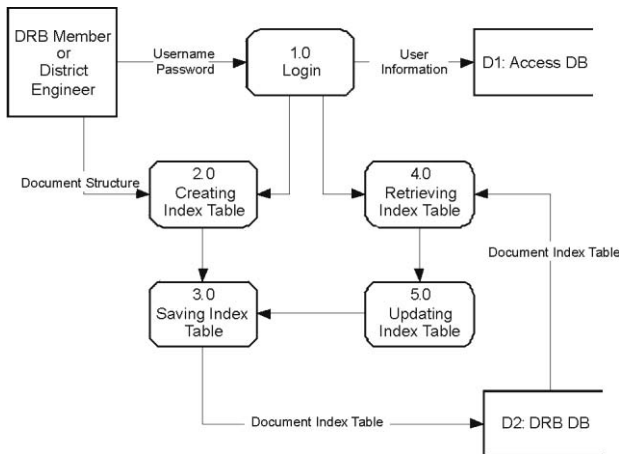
DRB Member or District Engineer

Username Password

1.0 Login

User Information

D1: Access DB

Document Structure

2.0 Creating Index Table

4.0 Retrieving Index Table

Document Index Table

3.0 Saving Index Table

5.0 Updating Index Table

Document Index Table

D2: DRB DB